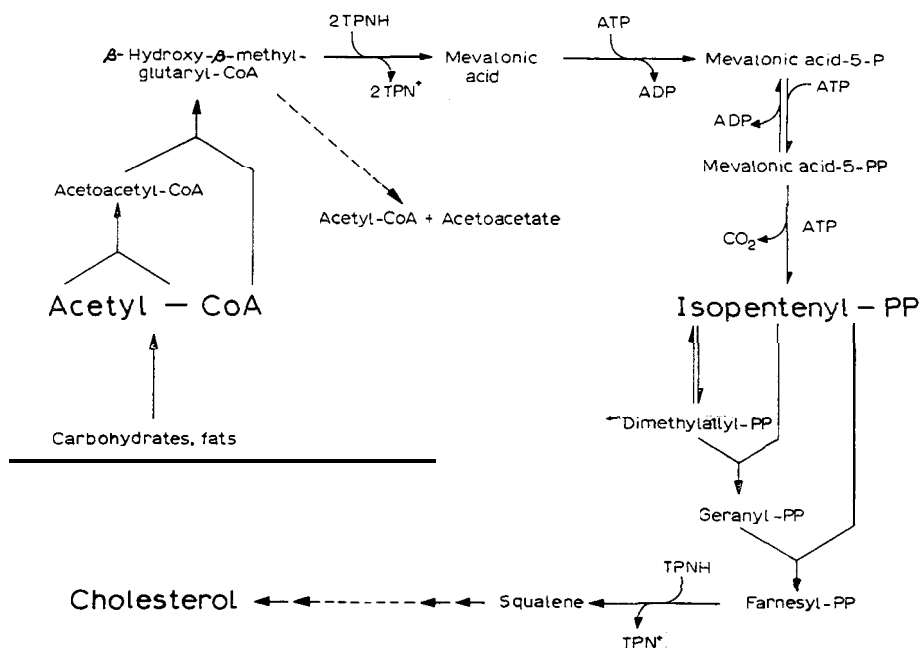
$\beta$-Hydroxy-$\beta$-methylglutaryl-CoA

2 TPNH

2 TPN$^+$

Mevalonic acid

ATP

ADP

Mevalonic acid-5-P

ATP

ADP

Mevalonic acid-5-PP

ATP

$CO_2$

Acetoacetyl-CoA

Acetyl-CoA + Acetoacetate

Acetyl — CoA

Carbohydrates, fats

Isopentenyl — PP

Dimethylallyl-PP

Geranyl-PP

TPNH

TPN$^+$

Cholesterol

Squalene

Farnesyl-PP